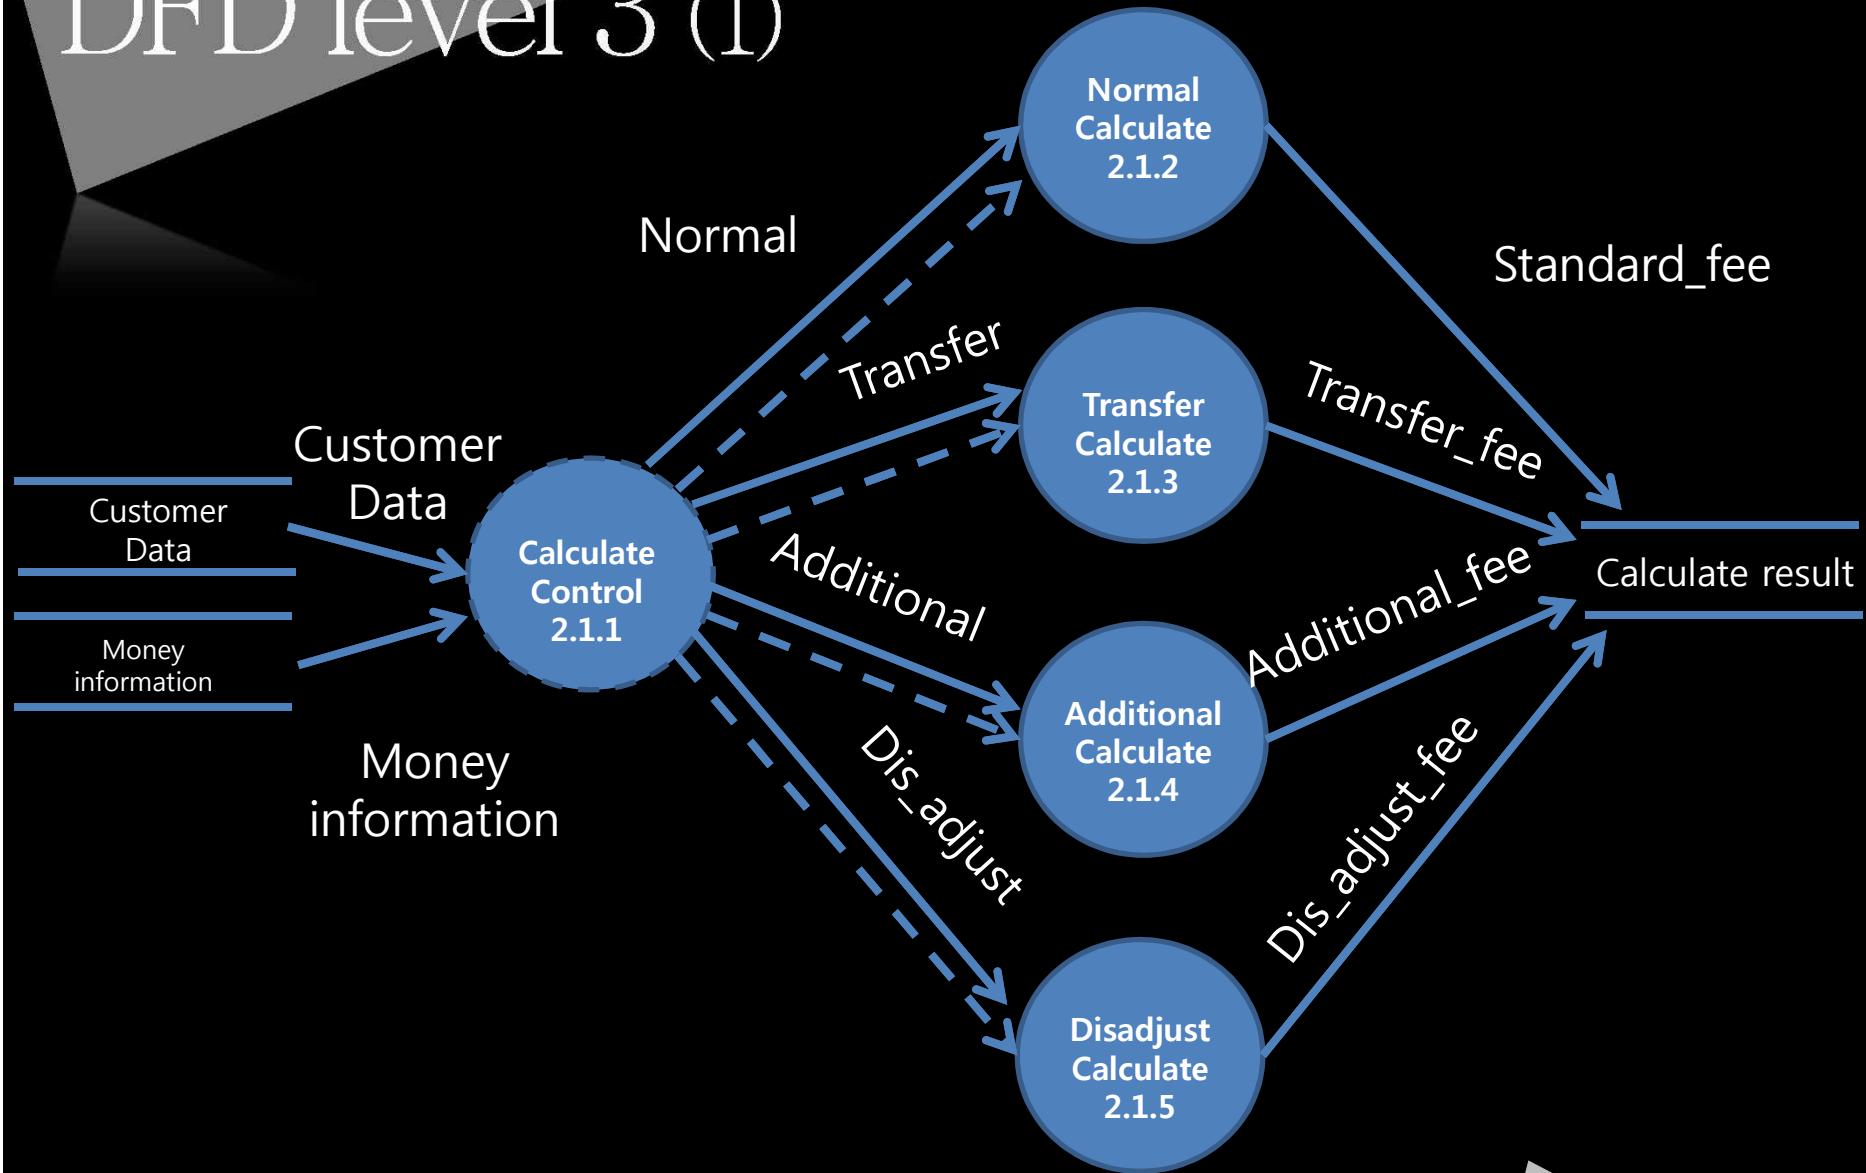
DFD level 3 (1)

Customer Data

Money information

Customer Data

Money information

Calculate Control 2.1.1

Normal

Transfer

Additional

Dis_adjust

Normal Calculate 2.1.2

Transfer Calculate 2.1.3

Additional Calculate 2.1.4

Disadjust Calculate 2.1.5

Standard_fee

Transfer_fee

Additional_fee

Dis_adjust_fee

Calculate result